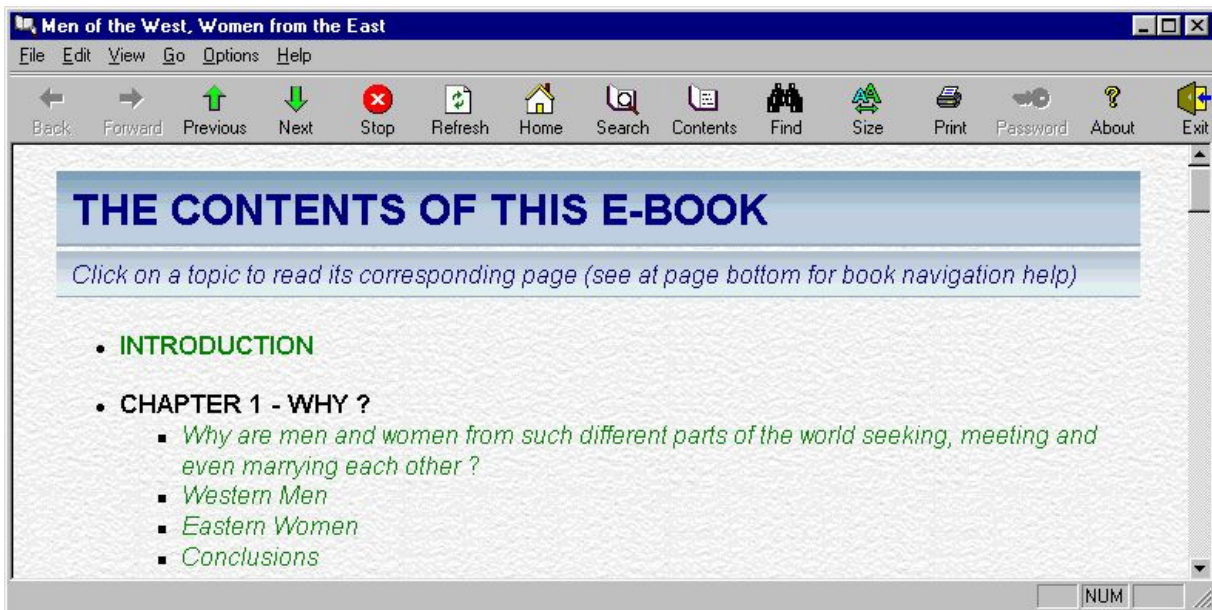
Men of the West, Women from the East

File Edit View Go Options Help

Back Forward Previous Next Stop Refresh Home Search Contents Find Size Print Password About Exit

THE CONTENTS OF THIS E-BOOK

Click on a topic to read its corresponding page (see at page bottom for book navigation help)

- INTRODUCTION
- CHAPTER 1 - WHY ?
  - Why are men and women from such different parts of the world seeking, meeting and even marrying each other ?
  - Western Men
  - Eastern Women
  - Conclusions

NUM